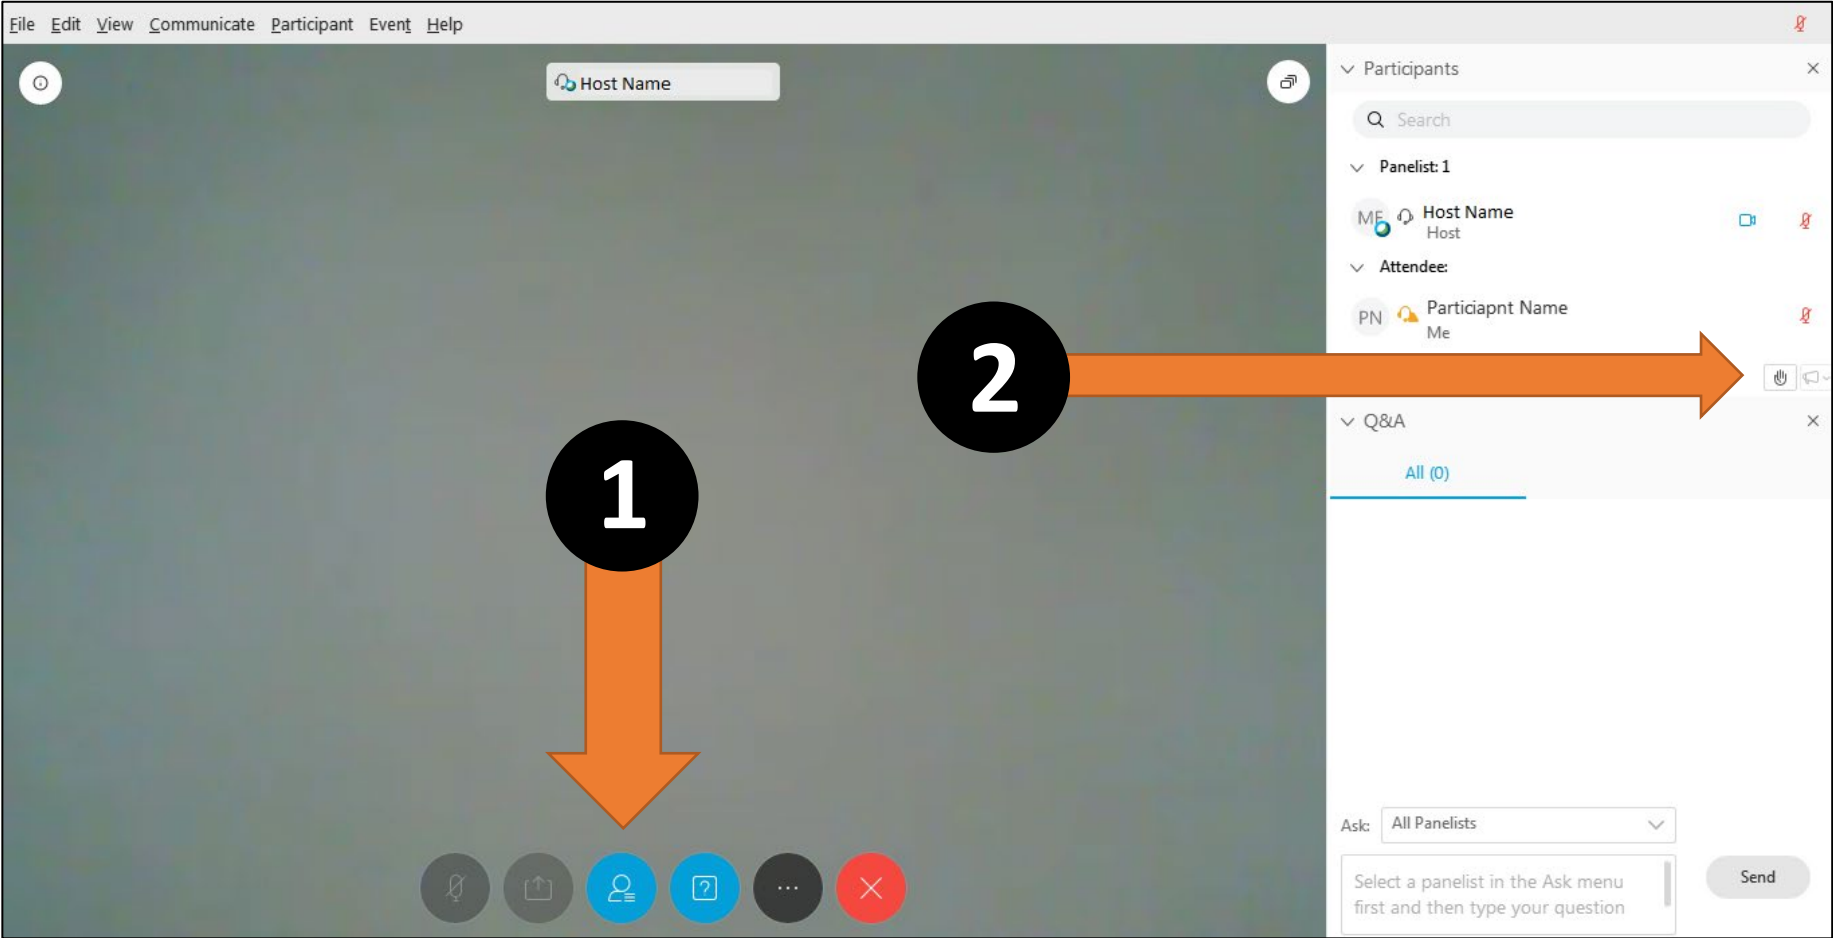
File Edit View Communicate Participant Event Help

Host Name

1

2

Participants

Search

Panelist: 1

ME Host Name
Host

Attendee:

PN Particiapnt Name
Me

Q&A

All (0)

Ask: All Panelists

Select a panelist in the Ask menu first and then type your question

Send